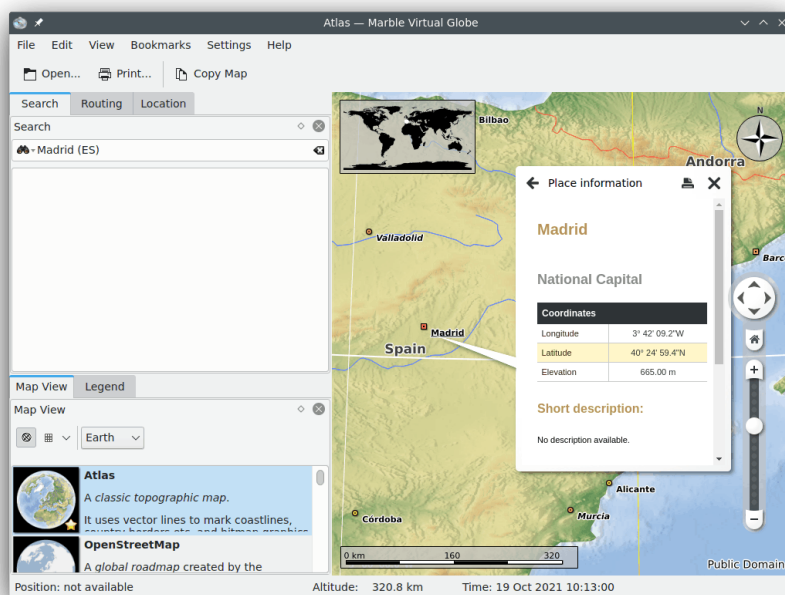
Atlas — Marble Virtual Globe

File Edit View Bookmarks Settings Help

Open... Print... Copy Map

Search Routing Location

Search

Madrid (ES)

Map View Legend

Map View

Earth

Atlas

A classic topographic map.

It uses vector lines to mark coastlines, country borders etc. and bitmap graphics

OpenStreetMap

A global roadmap created by the

Bilbao

Andorra

Valladolid

Madrid

Spain

Barc

Alicante

Córdoba

Murcia

Place information

Madrid

National Capital

| Coordinates | |
|---|---|
| Longitude | 3° 42' 09.2"W |
| Latitude | 40° 24' 59.4"N |
| Elevation | 665.00 m |

Short description:

No description available.

0 km 160 320

Public Domain

Position: not available Altitude: 320.8 km Time: 19 Oct 2021 10:13:00